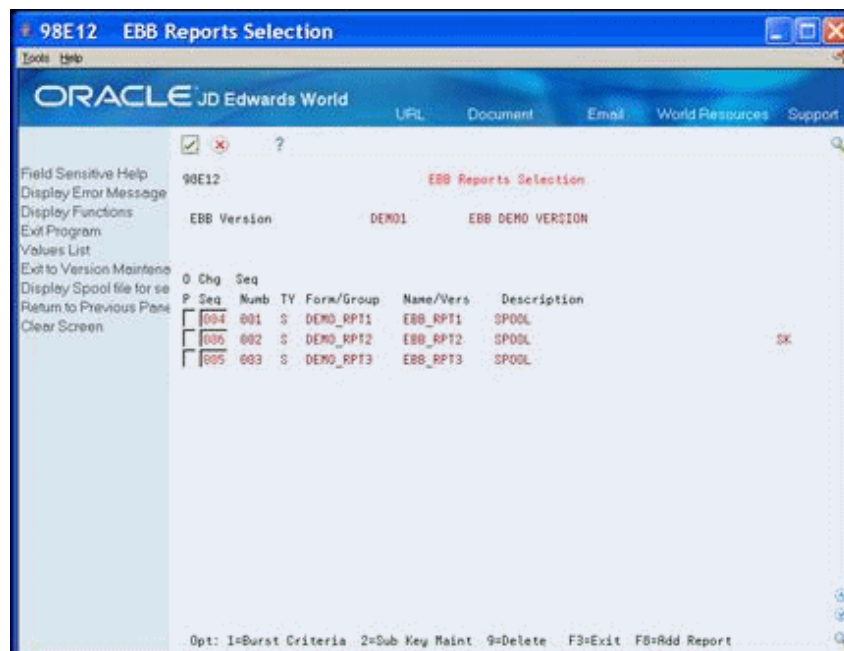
98E12 EBB Reports Selection

Tools Help

ORACLE JD Edwards World

URL Document Email World Resources Support

?

Field Sensitive Help
Display Error Message
Display Functions
Exit Program
Values List
Exit to Version Maintene
Display Spool file for se
Return to Previous Pane
Clear Screen

98E12 EBB Reports Selection

EBB Version DEMO1 EBB DEMO VERSION

| O P | Chg Seq | Seq Numb | TY | Form/Group | Name/Vers | Description | |
|---|---|---|---|---|---|---|---|
| | 004 | 001 | S | DEMO_RPT1 | EBB_RPT1 | SPOOL | |
| | 006 | 002 | S | DEMO_RPT2 | EBB_RPT2 | SPOOL | SK |
| | 005 | 003 | S | DEMO_RPT3 | EBB_RPT3 | SPOOL | |

Opt: 1=Burst Criteria 2=Sub Key Maint 9=Delete F3=Exit F8=Add Report